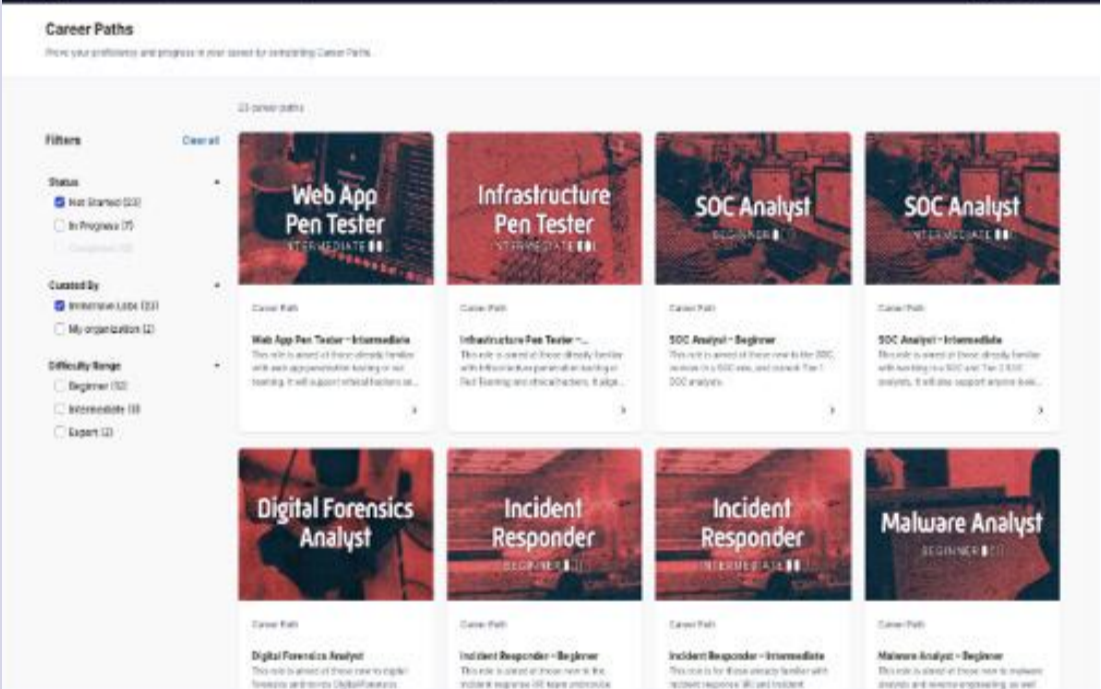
Career Paths

Prove your proficiency and progress in your career by completing Career Paths.

23 career paths

Filters

Clear all

Status

Not Started (23)

In Progress (7)

Completed (0)

Curated By

Immersive Labs (23)

My organization (2)

Difficulty Range

Beginner (12)

Intermediate (8)

Expert (2)

Web App Pen Tester

INTERMEDIATE

Career Path

Web App Pen Tester – Intermediate

This role is aimed at those already familiar with web app penetration testing or red teaming. It will support ethical hackers an...

Infrastructure Pen Tester

INTERMEDIATE

Career Path

Infrastructure Pen Tester – ...

This role is aimed at those already familiar with infrastructure penetration testing or Red Teaming and ethical hackers. It align...

SOC Analyst

BEGINNER

Career Path

SOC Analyst – Beginner

This role is aimed at those new to the SOC, in roles in a SOC role, and current Tier 1 SOC analysts.

SOC Analyst

INTERMEDIATE

Career Path

SOC Analyst – Intermediate

This role is aimed at those already familiar with working in a SOC and Tier 2 SOC analysts. It will also support anyone look...

Digital Forensics Analyst

Career Path

Digital Forensics Analyst

This role is aimed at those new to digital forensics and to any Digital Forensics

Incident Responder

BEGINNER

Career Path

Incident Responder – Beginner

This role is aimed at those new to the incident response (IR) team and include

Incident Responder

INTERMEDIATE

Career Path

Incident Responder – Intermediate

This role is for those already familiar with incident response (IR) and incident

Malware Analyst

BEGINNER

Career Path

Malware Analyst – Beginner

This role is aimed at those new to malware analysis and reverse engineering, as well